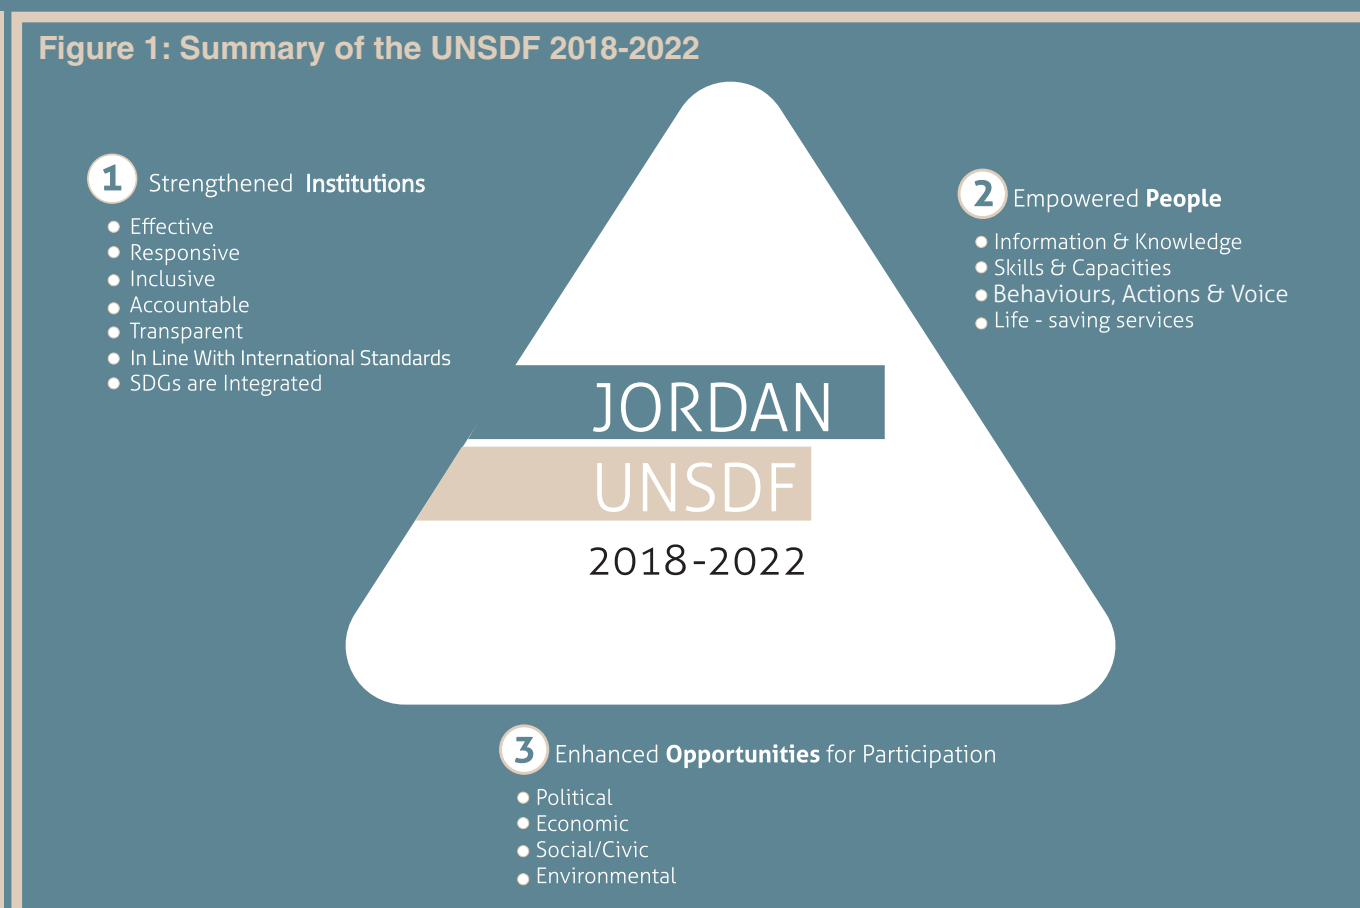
Figure 1: Summary of the UNSDF 2018-2022

1 Strengthened **Institutions**

- Effective
- Responsive
- Inclusive
- Accountable
- Transparent
- In Line With International Standards
- SDGs are Integrated

2 Empowered **People**

- Information & Knowledge
- Skills & Capacities
- Behaviours, Actions & Voice
- Life - saving services

JORDAN
UNSDF
2018-2022

3 Enhanced **Opportunities** for Participation

- Political
- Economic
- Social/Civic
- Environmental